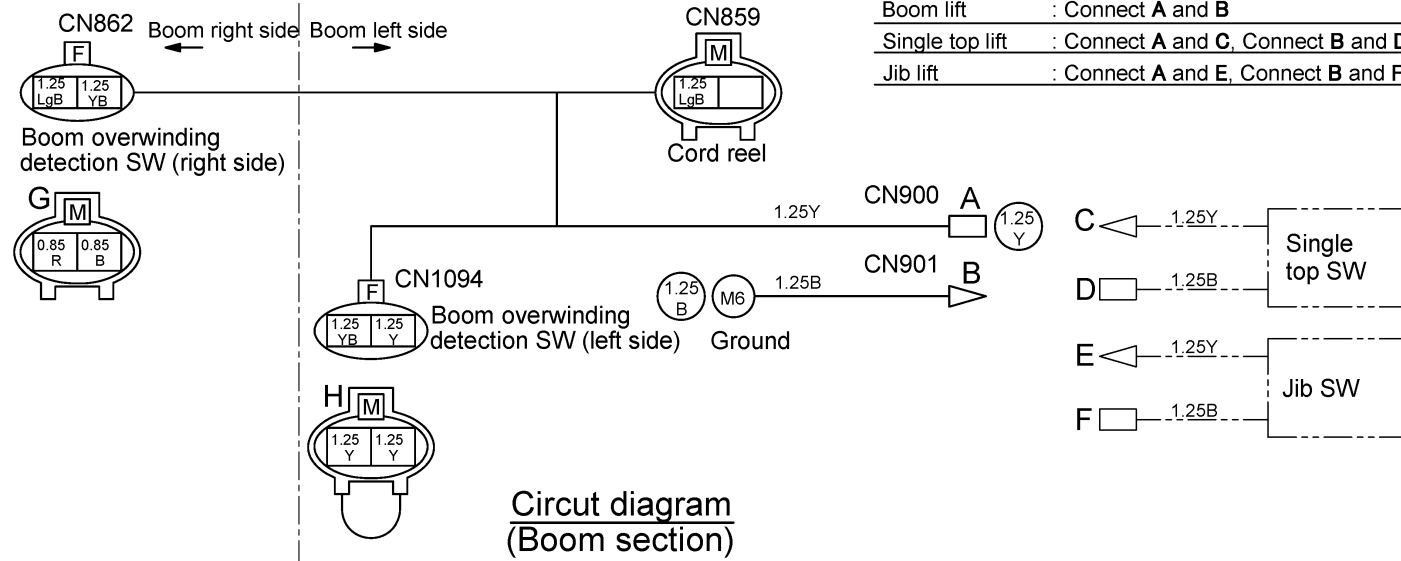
| Boom lift | : Connect **A** and **B** |
|---|---|
| Single top lift | : Connect **A** and **C**, Connect **B** and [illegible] |
| Jib lift | : Connect **A** and **E**, Connect **B** and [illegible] |

CN862
F
1.25 LgB
1.25 YB
Boom right side
Boom left side
Boom overwinding detection SW (right side)

CN859
M
1.25 LgB
Cord reel

G
M
0.85 R
0.85 B

CN900
1.25Y
A
1.25 Y

C
1.25Y
Single top SW
D
1.25B

CN1094
F
1.25 YB
1.25 Y
Boom overwinding detection SW (left side)

CN901
1.25 B
M6
1.25B
B
Ground

E
1.25Y
Jib SW
F
1.25B

H
M
1.25 Y
1.25 Y

Circut diagram
(Boom section)